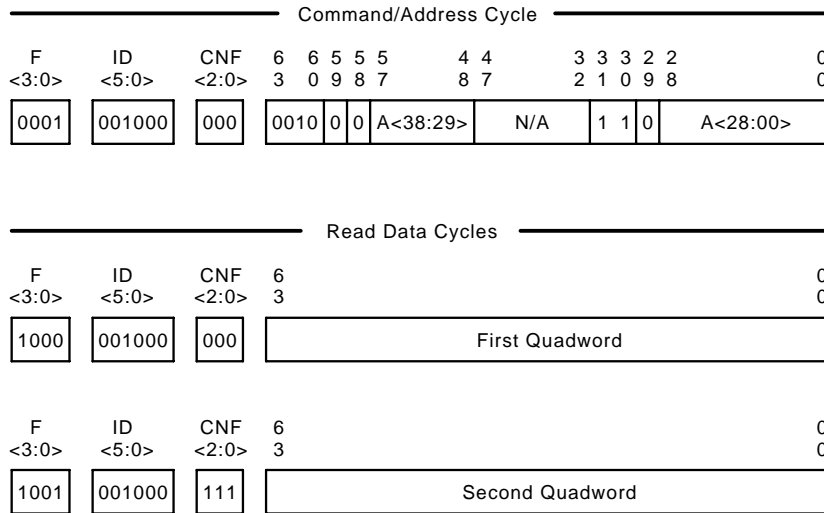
Command/Address Cycle

F <3:0>
ID <5:0>
CNF <2:0>
6 3
6 0
5 9
5 8
5 7
4 8
4 7
3 2
3 1
3 0
2 9
2 8
0 0

| 0001 | 001000 | 000 | 0010 | 0 | 0 | A<38:29> | N/A | 1 | 1 | 0 | A<28:00> |
|---|---|---|---|---|---|---|---|---|---|---|---|

Read Data Cycles

F <3:0>
ID <5:0>
CNF <2:0>
6 3
0 0

| 1000 | 001000 | 000 | First Quadword |
|---|---|---|---|

F <3:0>
ID <5:0>
CNF <2:0>
6 3
0 0

| 1001 | 001000 | 111 | Second Quadword |
|---|---|---|---|